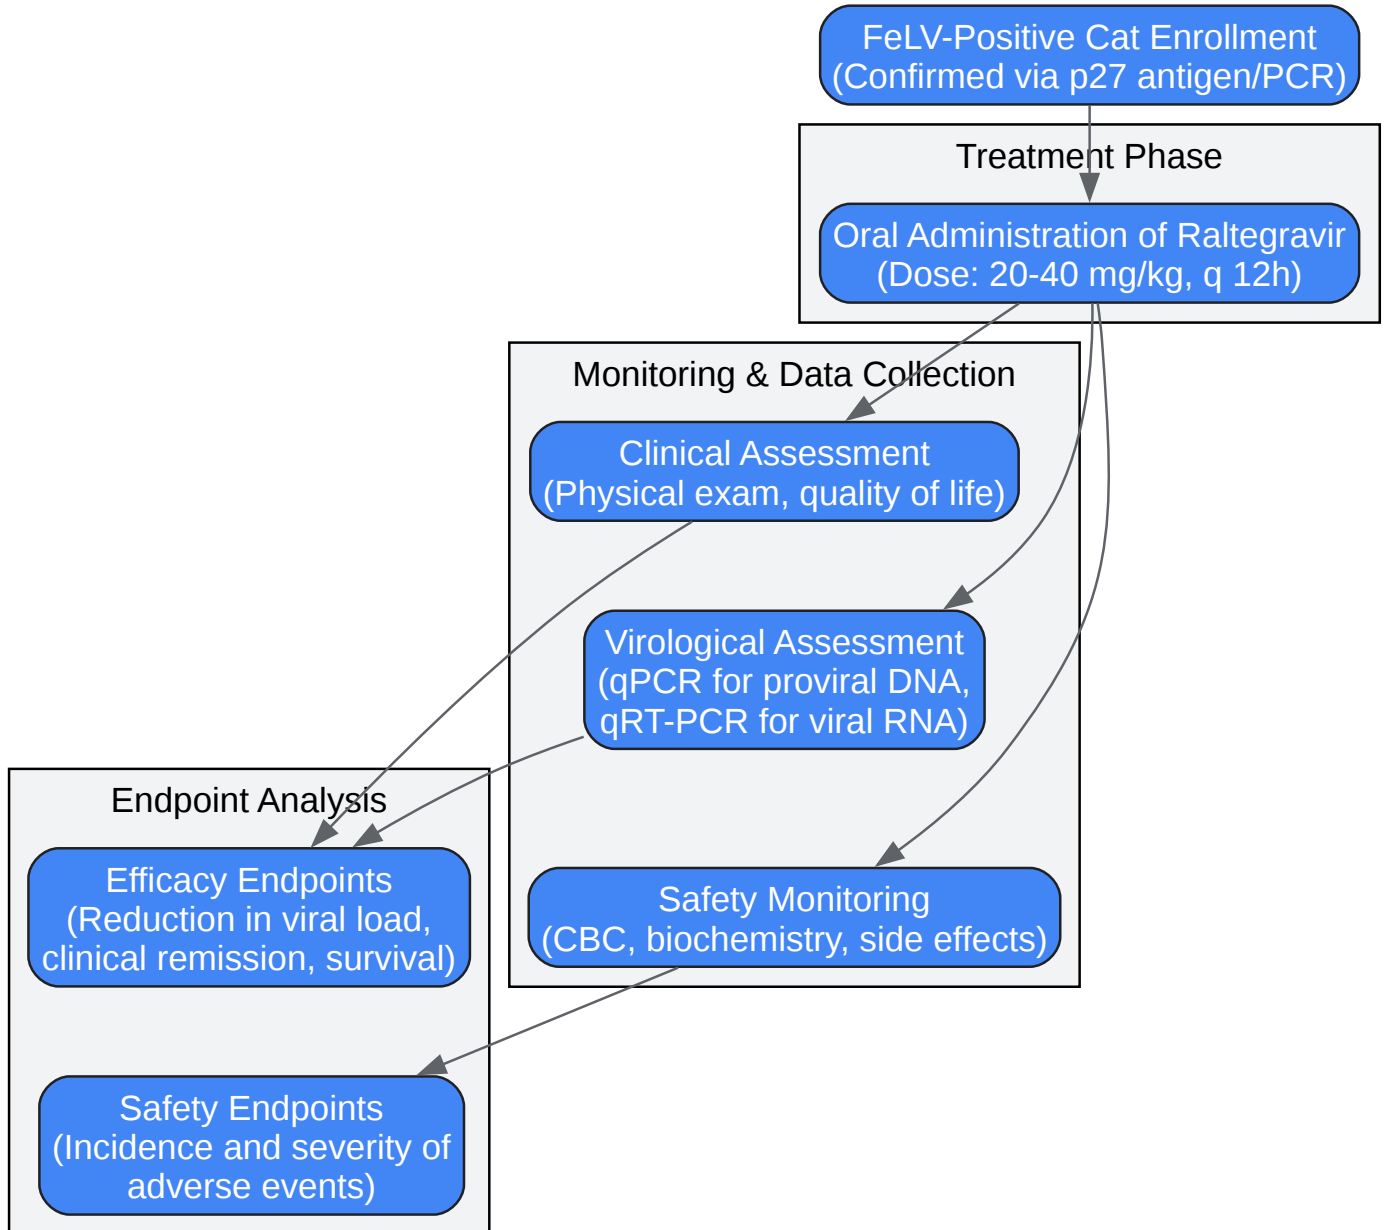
FeLV-Positive Cat Enrollment
(Confirmed via p27 antigen/PCR)

Treatment Phase

Oral Administration of Raltegravir
(Dose: 20-40 mg/kg, q 12h)

Monitoring & Data Collection

Clinical Assessment
(Physical exam, quality of life)

Virological Assessment
(qPCR for proviral DNA,
qRT-PCR for viral RNA)

Safety Monitoring
(CBC, biochemistry, side effects)

Endpoint Analysis

Efficacy Endpoints
(Reduction in viral load,
clinical remission, survival)

Safety Endpoints
(Incidence and severity of
adverse events)